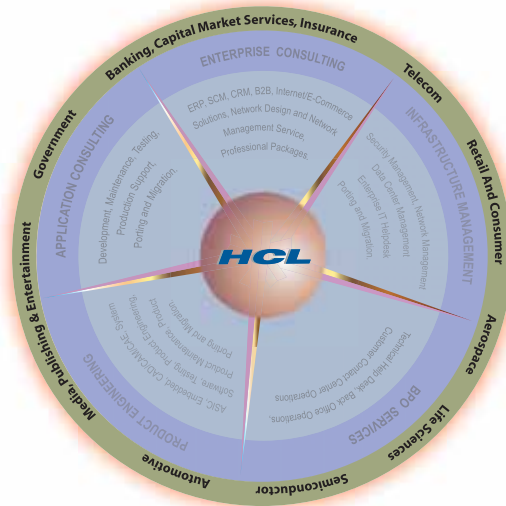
Banking, Capital Market Services, Insurance

Telecom

Retail And Consumer

Aerospace

Life Sciences

Semiconductor

Automotive

Media, Publishing & Entertainment

Government

ENTERPRISE CONSULTING

ERP, SCM, CRM, B2B, Internet/E-Commerce Solutions, Network Design and Network Management Service, Professional Packages.

INFRASTRUCTURE MANAGEMENT

Security Management, Network Management, Data Center Management, Enterprise IT Helpdesk, Porting and Migration.

BPO SERVICES

Technical Help Desk, Customer Contact Center Operations, Back Office Operations.

PRODUCT ENGINEERING

ASIC, Embedded, CAD/CAM/CAE Systems Software, Testing, Product Engineering, Product Maintenance, Product Porting and Migration.

APPLICATION CONSULTING

Development, Maintenance, Testing, Production Support, Porting and Migration.

HCL